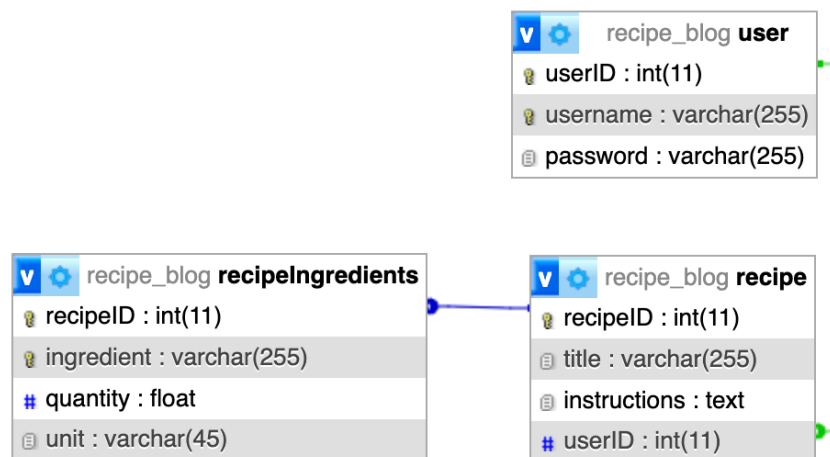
v recipe_blog user
userID : int(11)
username : varchar(255)
password : varchar(255)

v recipe_blog recipeIngredients
recipeID : int(11)
ingredient : varchar(255)
quantity : float
unit : varchar(45)

v recipe_blog recipe
recipeID : int(11)
title : varchar(255)
instructions : text
userID : int(11)